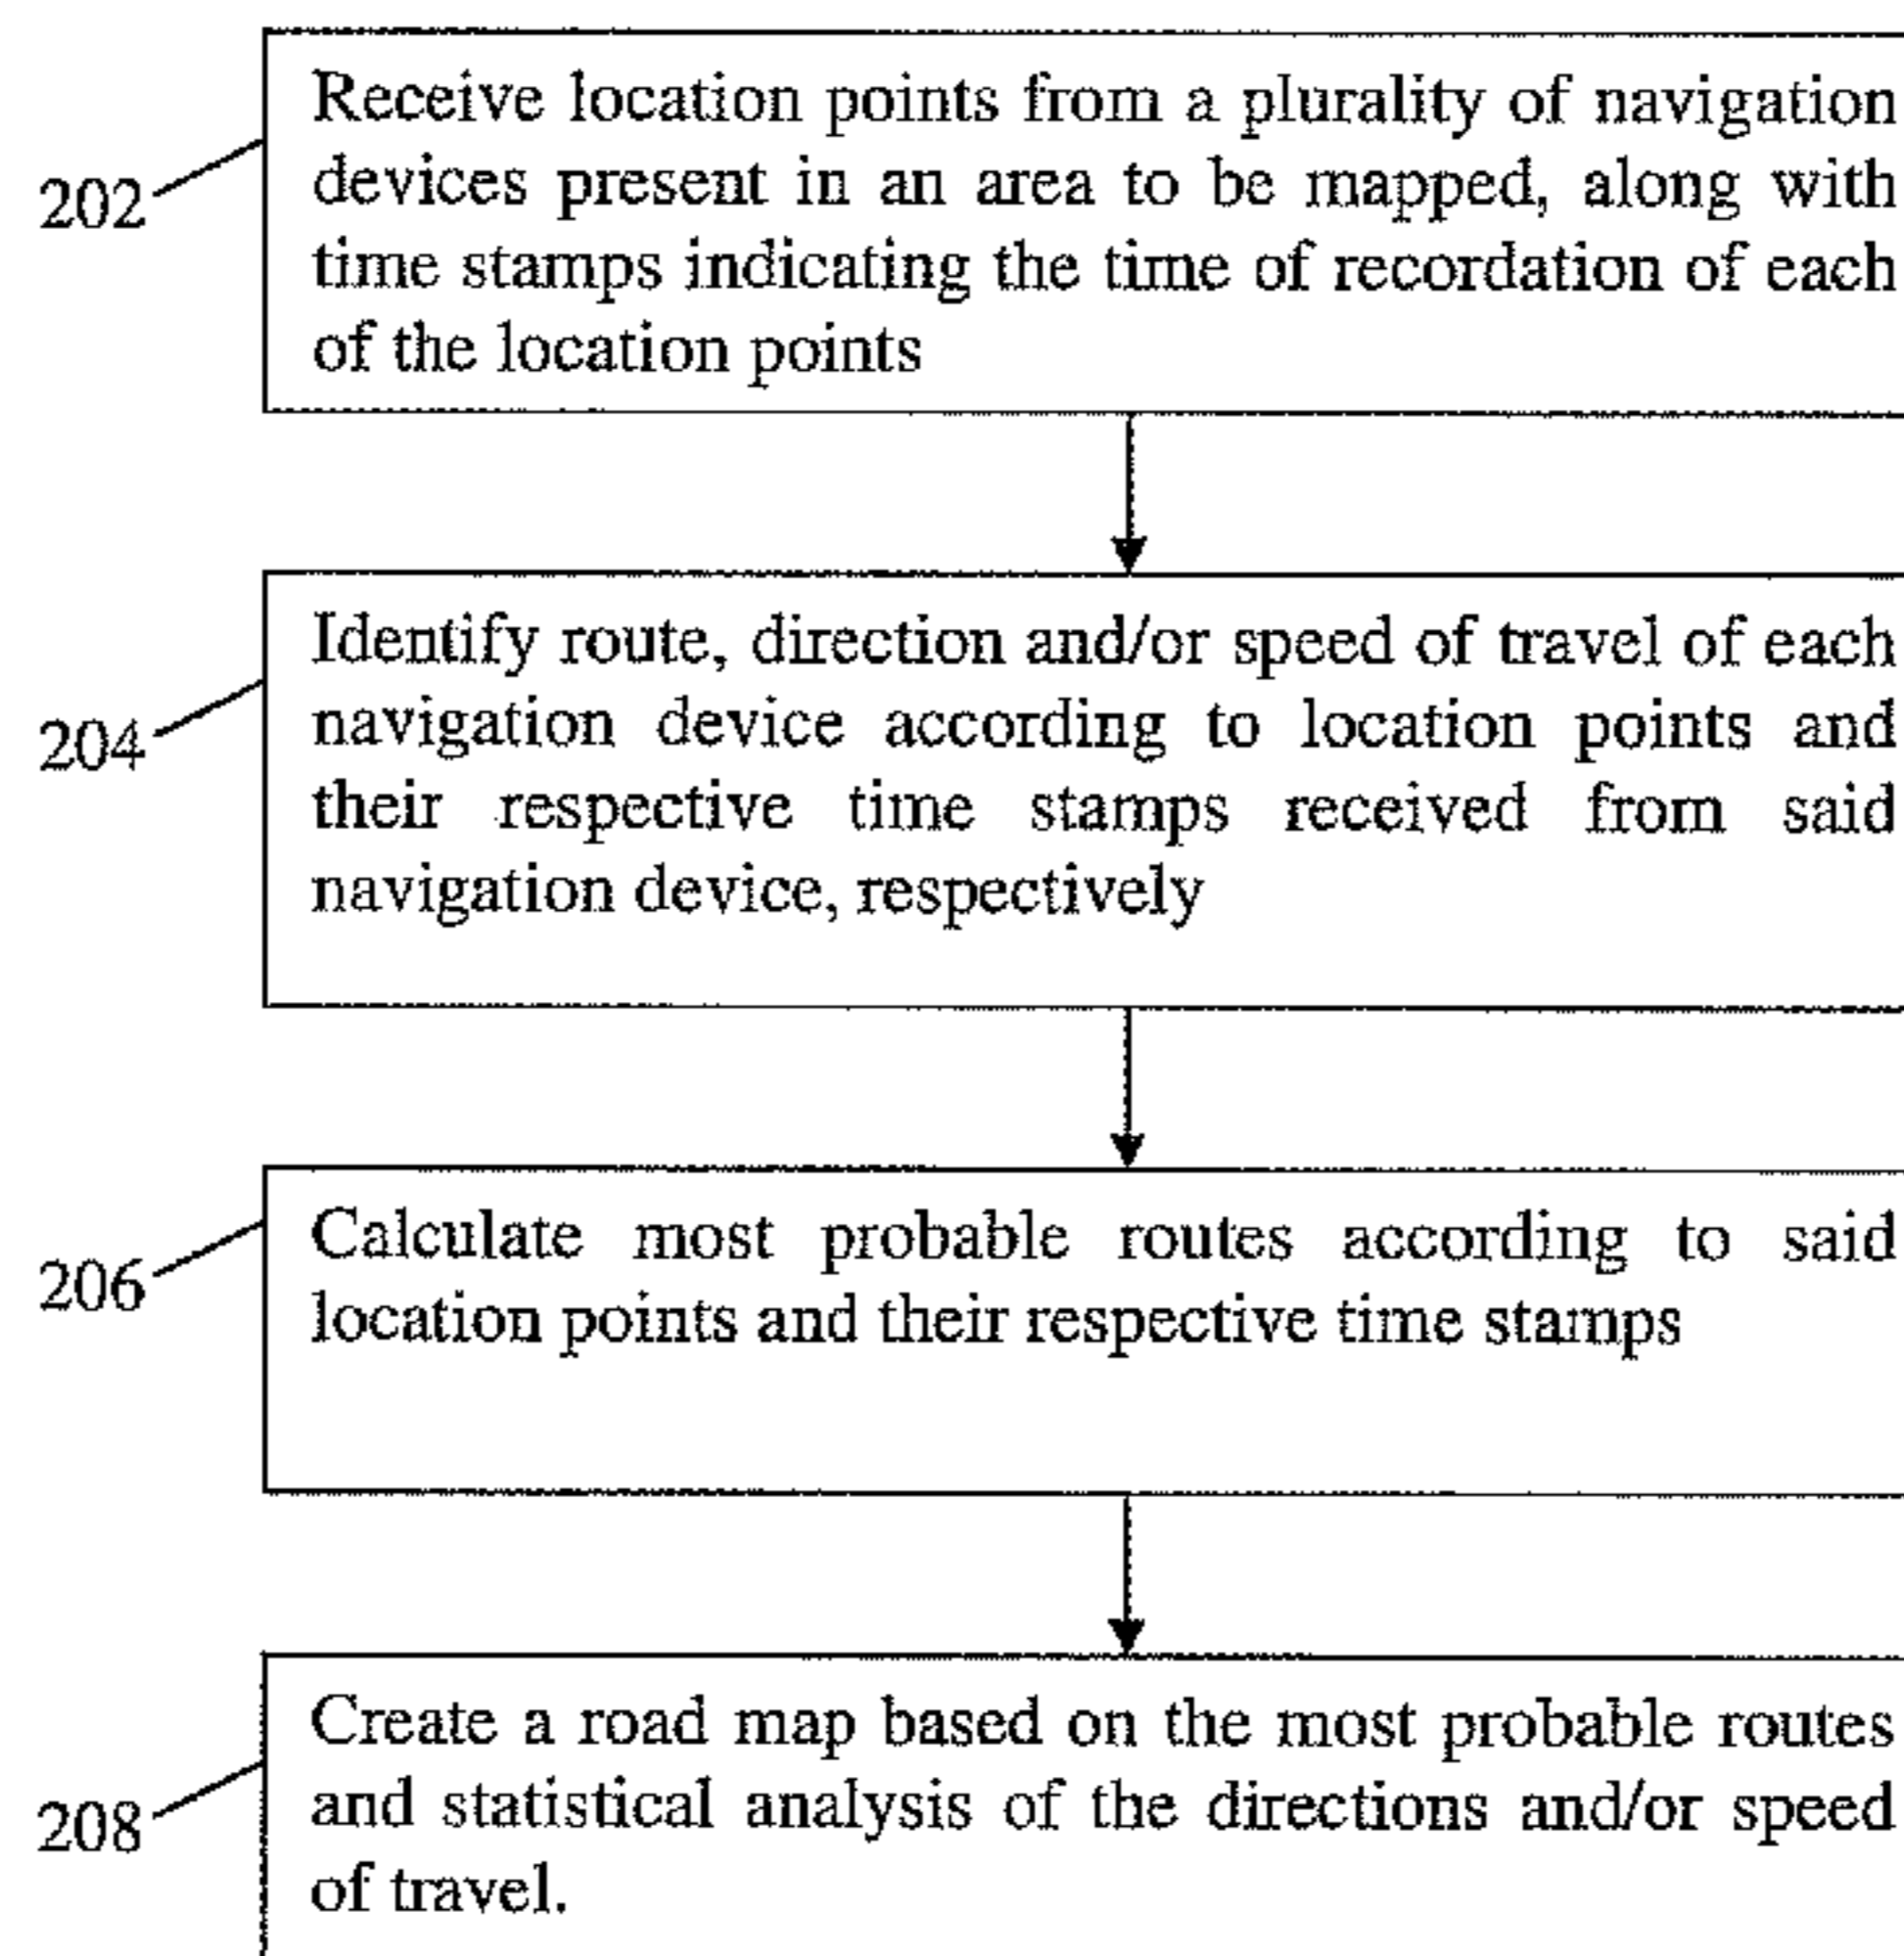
202

Receive location points from a plurality of navigation devices present in an area to be mapped, along with time stamps indicating the time of recordation of each of the location points

204

Identify route, direction and/or speed of travel of each navigation device according to location points and their respective time stamps received from said navigation device, respectively

206

Calculate most probable routes according to said location points and their respective time stamps

208

Create a road map based on the most probable routes and statistical analysis of the directions and/or speed of travel.